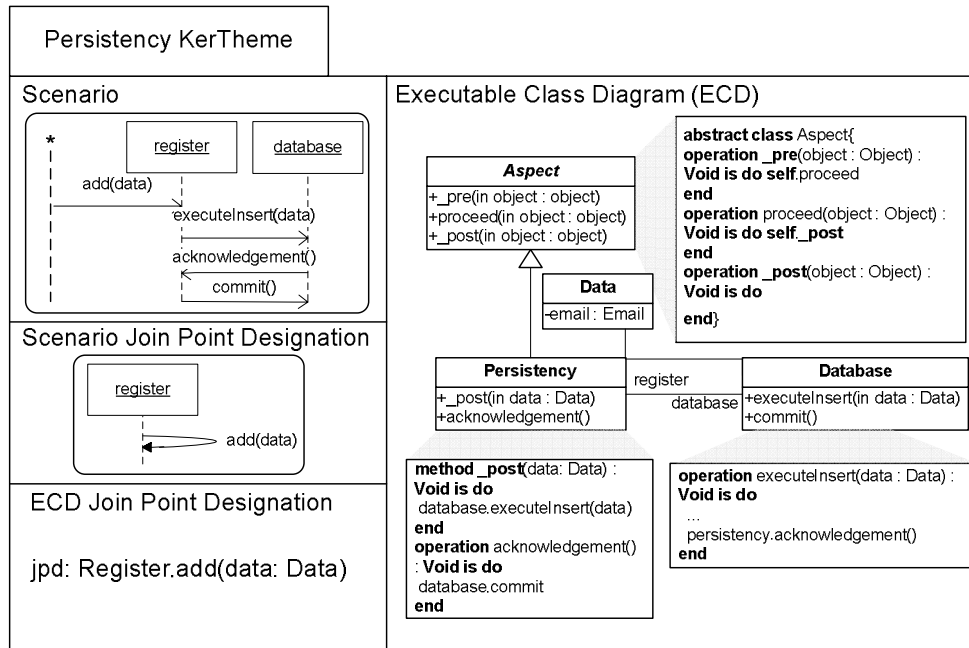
Persistency KerTheme

Scenario

*

register

database

add(data)

executeInsert(data)

acknowledgement()

commit()

Scenario Join Point Designation

register

add(data)

ECD Join Point Designation

jpd: Register.add(data: Data)

Executable Class Diagram (ECD)

Aspect

+_pre(in object : object)
+proceed(in object : object)
+_post(in object : object)

abstract class Aspect{
operation _pre(object : Object) :
Void is do self.proceed
end
operation proceed(object : Object) :
Void is do self._post
end
operation _post(object : Object) :
Void is do
end}

Data

-email : Email

Persistency

+_post(in data : Data)
+acknowledgement()

register

database

Database

+executeInsert(in data : Data)
+commit()

method _post(data: Data) :
Void is do
database.executeInsert(data)
end
operation acknowledgement()
: Void is do
database.commit
end

operation executeInsert(data : Data) :
Void is do
...
persistency.acknowledgement()
end